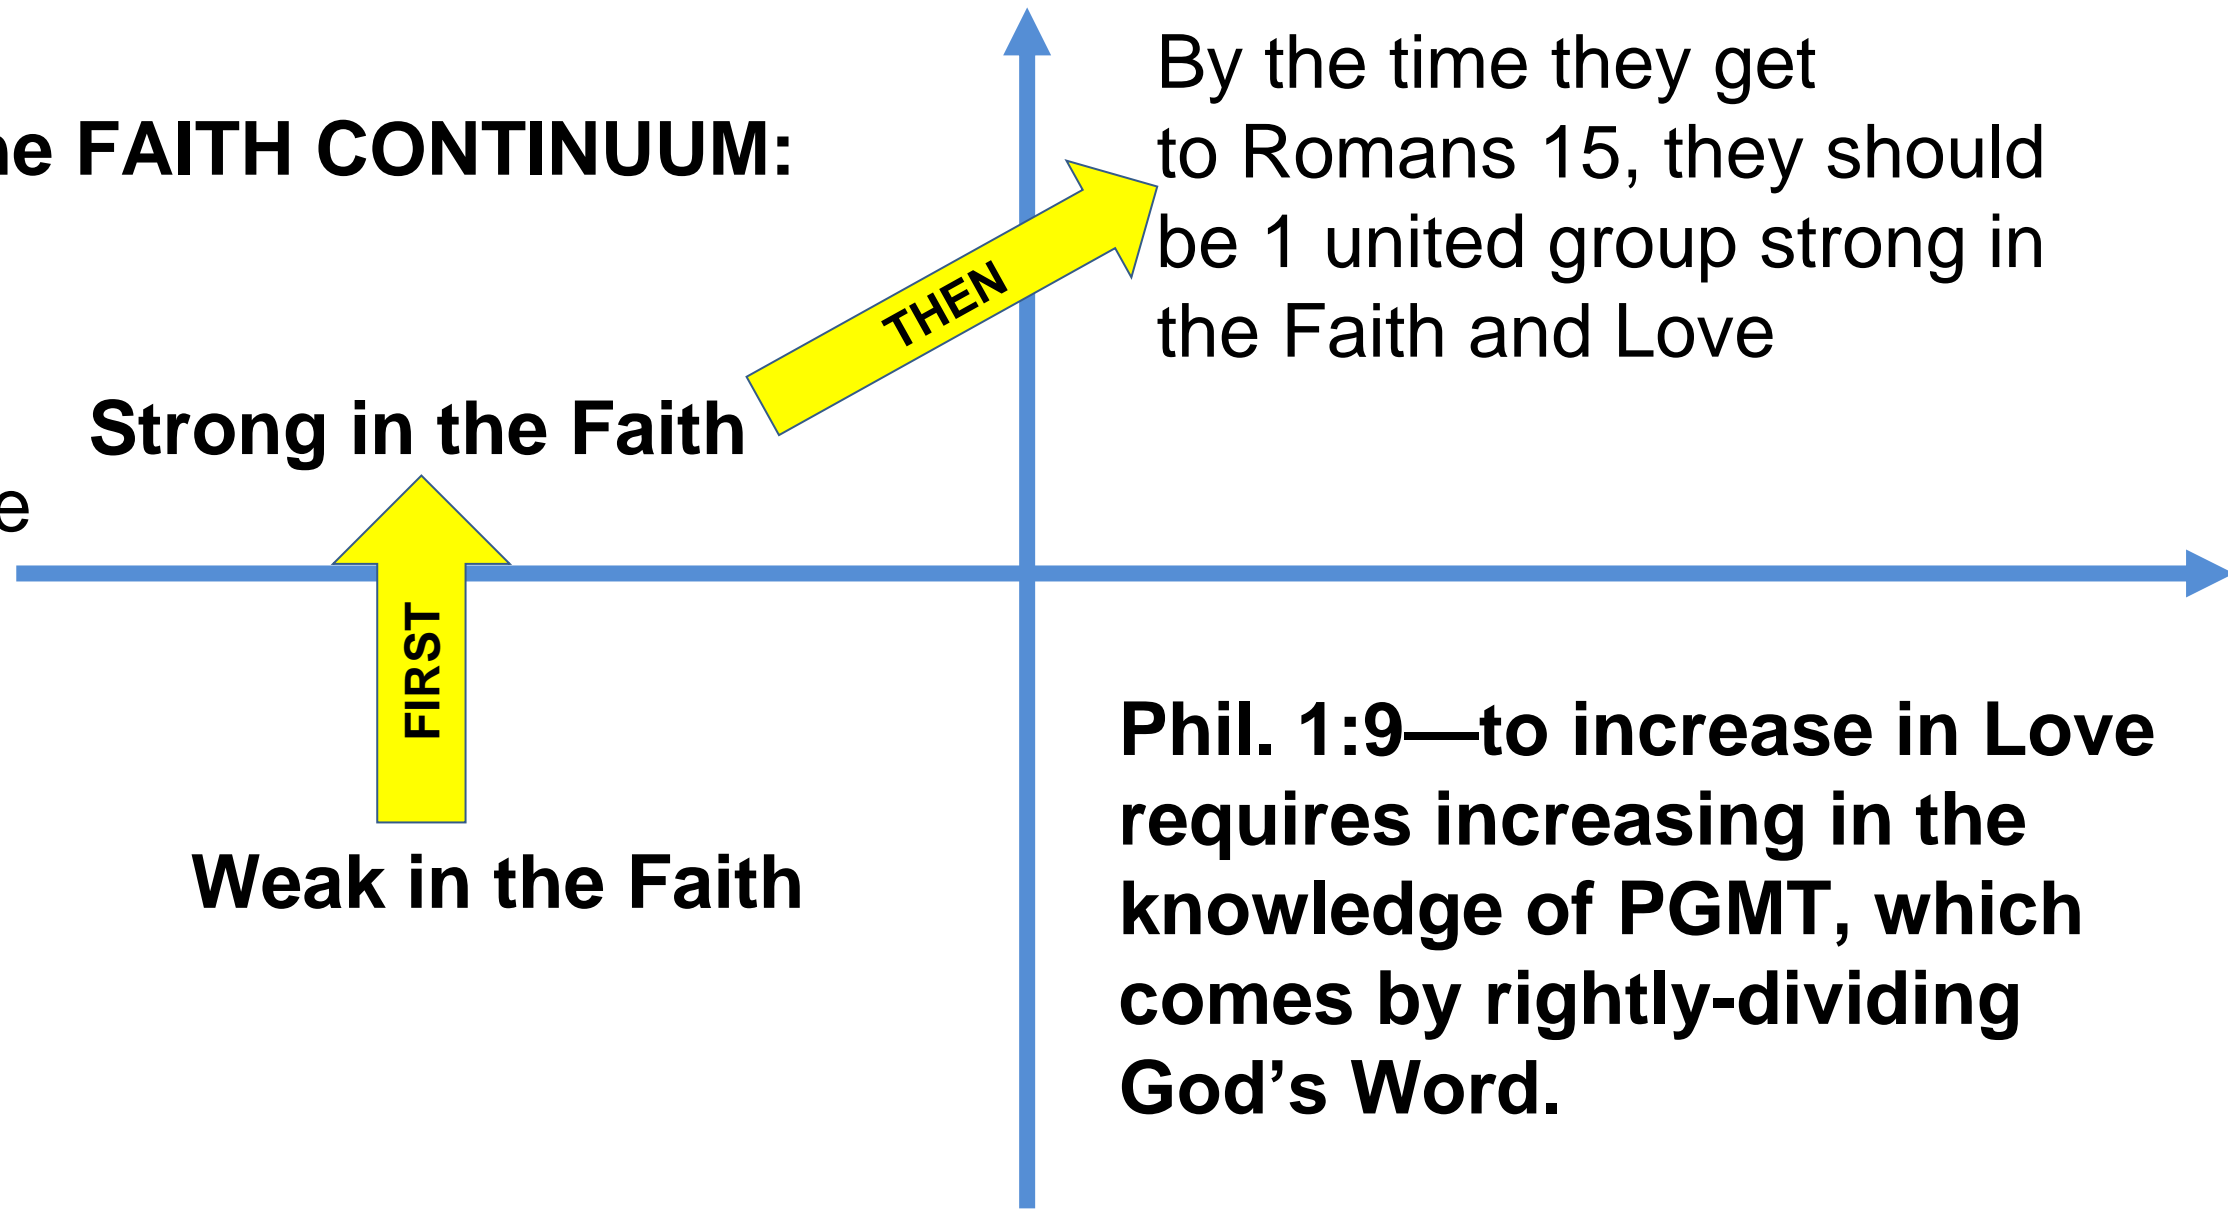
ne FAITH CONTINUUM:

By the time they get to Romans 15, they should be 1 united group strong in the Faith and Love

THEN

Strong in the Faith

e

FIRST

Weak in the Faith

Phil. 1:9—to increase in Love requires increasing in the knowledge of PGMT, which comes by rightly-dividing God's Word.